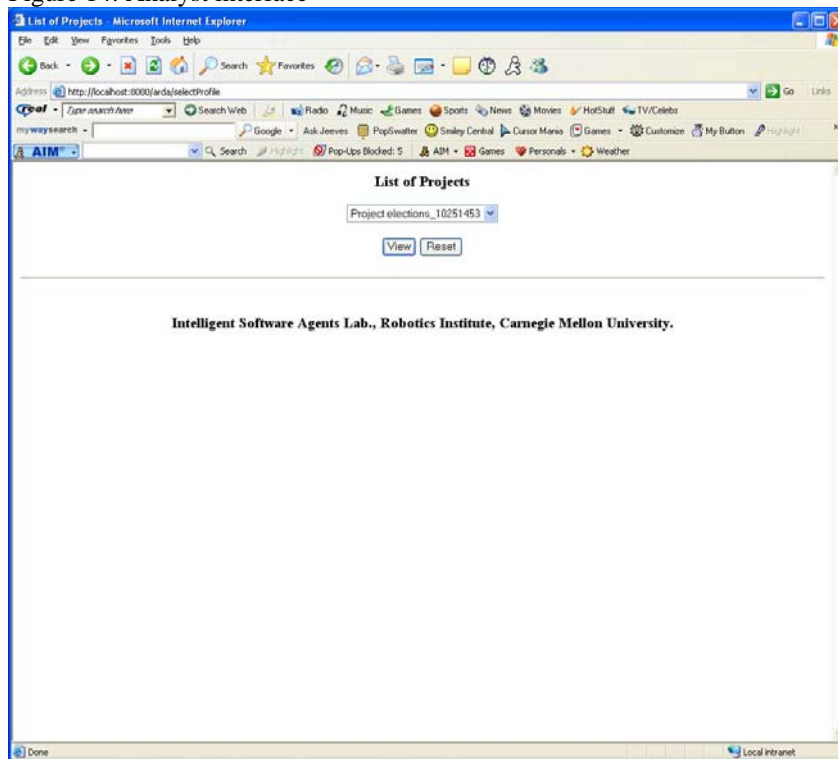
Figure 14: Analyst interface

List of Projects - Microsoft Internet Explorer

File Edit View Favorites Tools Help

Back Search Favorites

Address http://localhost:8080/arda/selectProfile Go Links

real Type search here Search Web Radio Music Games Sports News Movies HotStuff TV/Celebs

mywaysearch Google Ask Jeeves PopSwatter Smiley Central Cursor Mania Games Customize My Button Highlight

AIM Search Highlight Pop-Ups Blocked: 5 AIM Games Personals Weather

List of Projects

Project elections_10251453

View Reset

Intelligent Software Agents Lab., Robotics Institute, Carnegie Mellon University.

Done Local intranet